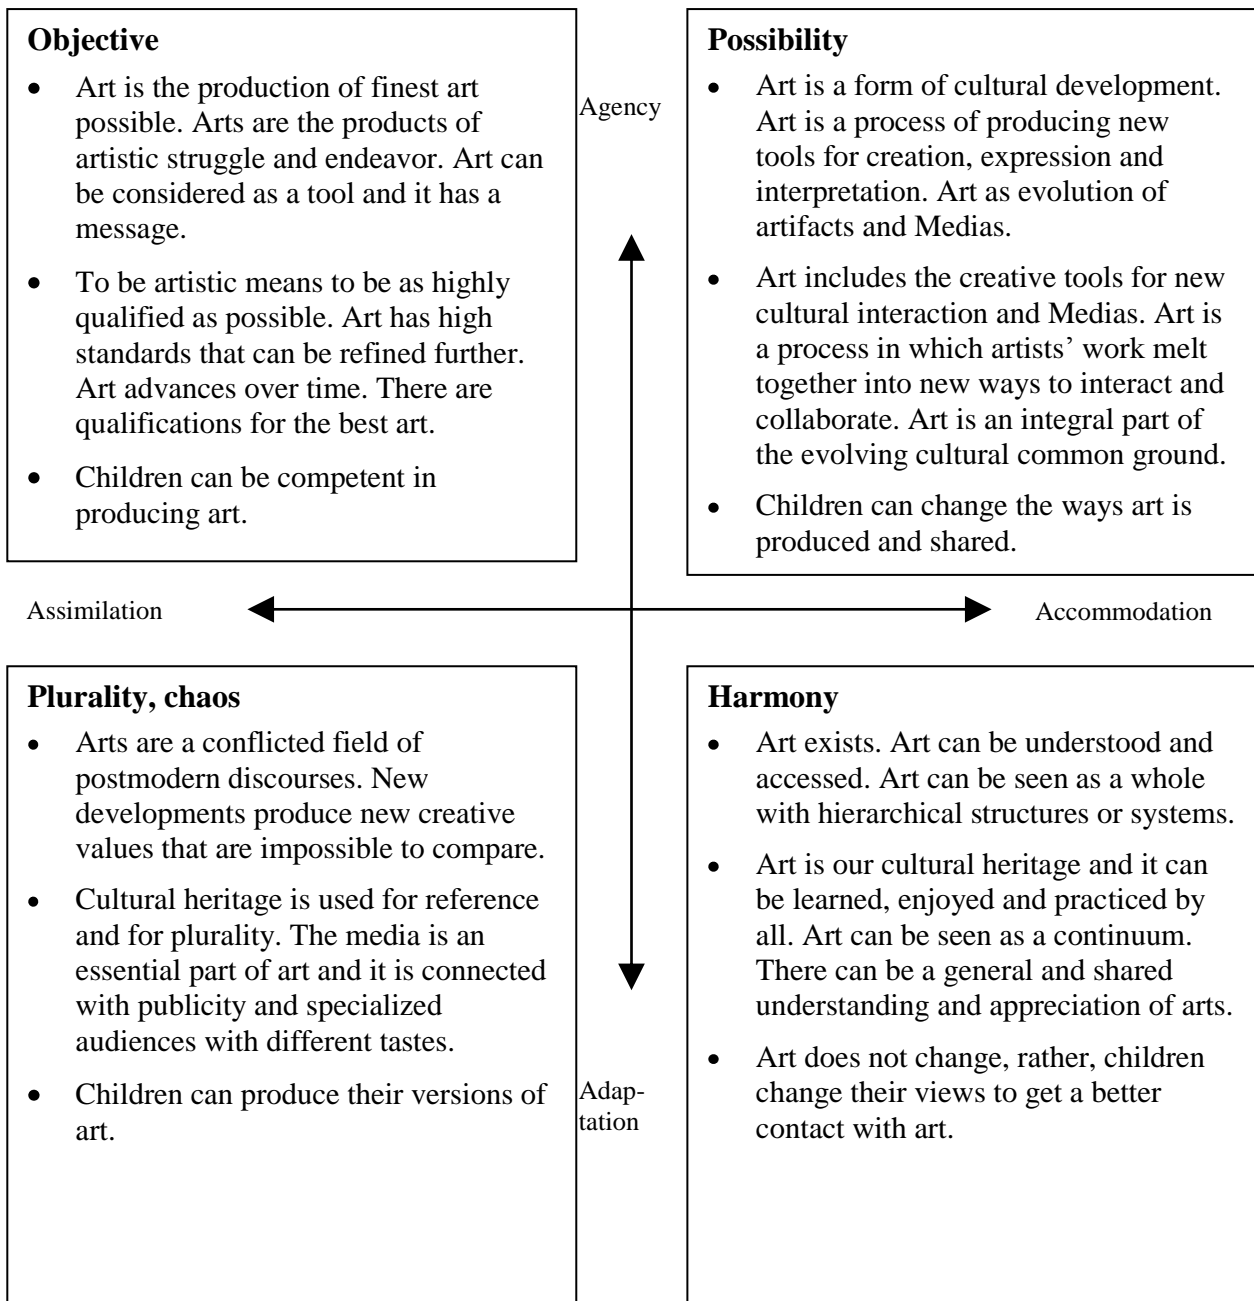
**Objective**

- Art is the production of finest art possible. Arts are the products of artistic struggle and endeavor. Art can be considered as a tool and it has a message.
- To be artistic means to be as highly qualified as possible. Art has high standards that can be refined further. Art advances over time. There are qualifications for the best art.
- Children can be competent in producing art.

Agency

**Possibility**

- Art is a form of cultural development. Art is a process of producing new tools for creation, expression and interpretation. Art as evolution of artifacts and Medias.
- Art includes the creative tools for new cultural interaction and Medias. Art is a process in which artists' work melt together into new ways to interact and collaborate. Art is an integral part of the evolving cultural common ground.
- Children can change the ways art is produced and shared.

Assimilation

Accommodation

**Plurality, chaos**

- Arts are a conflicted field of postmodern discourses. New developments produce new creative values that are impossible to compare.
- Cultural heritage is used for reference and for plurality. The media is an essential part of art and it is connected with publicity and specialized audiences with different tastes.
- Children can produce their versions of art.

Adaptation

**Harmony**

- Art exists. Art can be understood and accessed. Art can be seen as a whole with hierarchical structures or systems.
- Art is our cultural heritage and it can be learned, enjoyed and practiced by all. Art can be seen as a continuum. There can be a general and shared understanding and appreciation of arts.
- Art does not change, rather, children change their views to get a better contact with art.